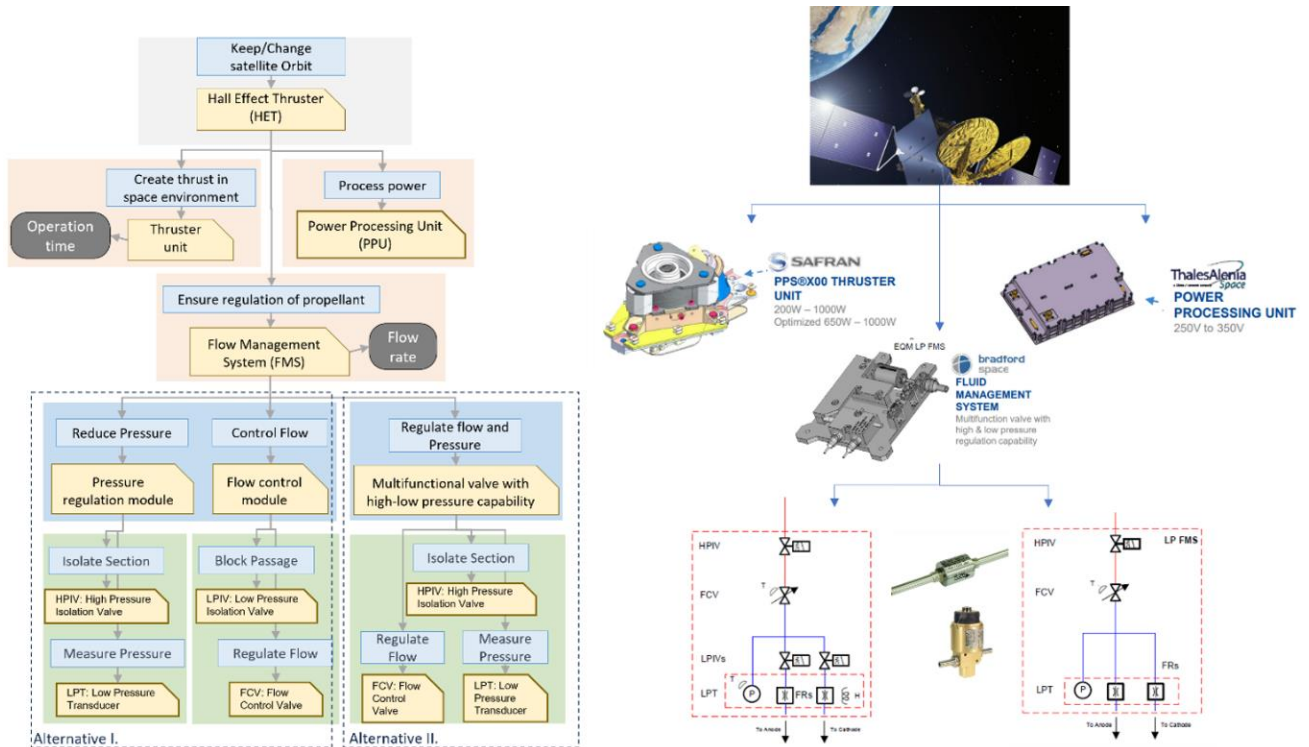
Keep/Change satellite Orbit

Hall Effect Thruster (HET)

Create thrust in space environment

Thruster unit

Operation time

Process power

Power Processing Unit (PPU)

Ensure regulation of propellant

Flow Management System (FMS)

Flow rate

Reduce Pressure

Control Flow

Pressure regulation module

Flow control module

Isolate Section

HPIV: High Pressure Isolation Valve

Measure Pressure

LPT: Low Pressure Transducer

Block Passage

LPIV: Low Pressure Isolation Valve

Regulate Flow

FCV: Flow Control Valve

Alternative I.

Regulate flow and Pressure

Multifunctional valve with high-low pressure capability

Isolate Section

HPIV: High Pressure Isolation Valve

Regulate Flow

FCV: Flow Control Valve

Measure Pressure

LPT: Low Pressure Transducer

Alternative II.

SAFRAN

PPS®X00 THRUSTER UNIT
200W – 1000W
Optimized 650W – 1000W

ThalesAlenia Space

POWER PROCESSING UNIT
250V to 350V

EQM LP FMS

bradford space

FLUID MANAGEMENT SYSTEM
Multifunction valve with high & low pressure regulation capability

HPIV

FCV

LPIVs

LPT

FRs

To Anode

To Cathode

HPIV

LP FMS

FCV

FRs

LPT

To Anode

To Cathode